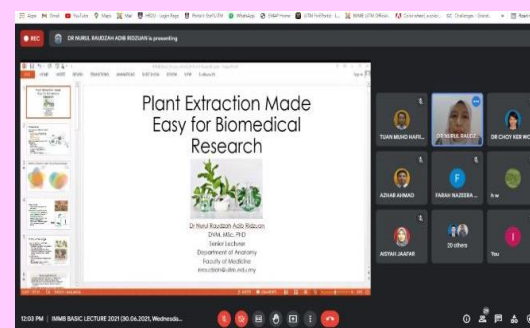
REC

DR NURUL RAUDZAH ADIB RIDZUAN is presenting

Plant Extraction Made Easy for Biomedical Research

Dr Nurul Raudzah Adib Ridzuan
DVM, MSc, PhD
Senior Lecturer
Department of Anatomy
Faculty of Medicine
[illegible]@utm.edu.my

TUAN MUHD HAFI...

DR NURUL RAUDZ...

DR CHOY KER WO...

AZHAR AHMAD

FARAH NAZEERA ...

Is w

AISYAH JAAFAR

20 others

You

12:03 PM | IMMB BASIC LECTURE 2021 (30.06.2021, Wednesda...